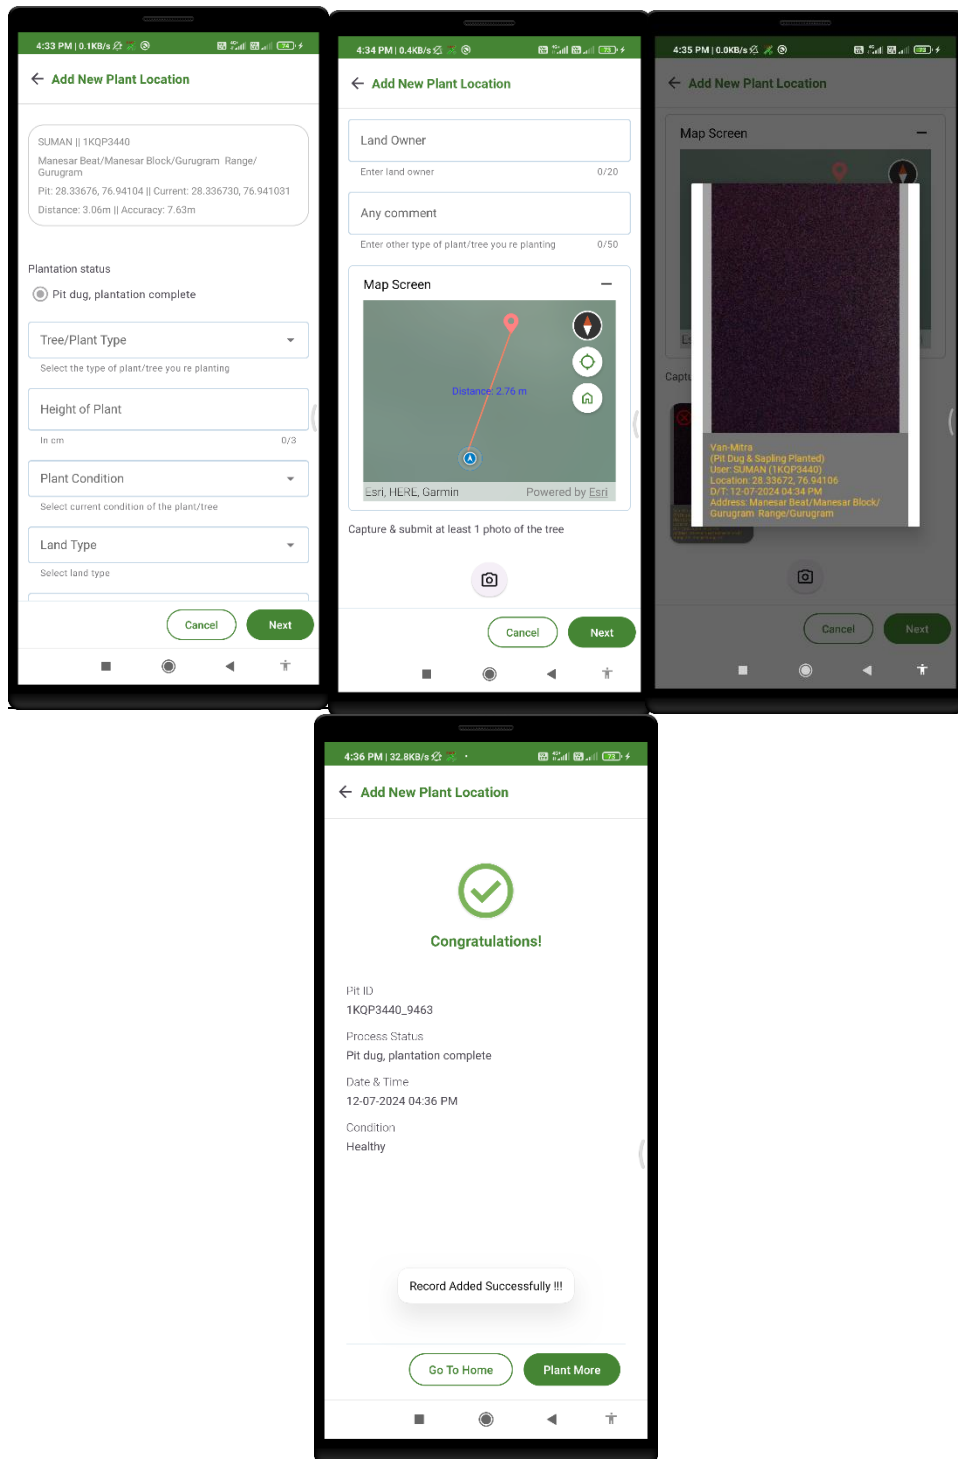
4:33 PM | 0.1KB/s

Add New Plant Location

SUMAN || 1KQP3440
Manesar Beat/Manesar Block/Gurugram Range/ Gurugram
Pit: 28.33676, 76.94104 || Current: 28.336730, 76.941031
Distance: 3.06m || Accuracy: 7.63m

Plantation status

Pit dug, plantation complete

Tree/Plant Type
Select the type of plant/tree you re planting

Height of Plant
In cm 0/3

Plant Condition
Select current condition of the plant/tree

Land Type
Select land type

Cancel Next

4:34 PM | 0.4KB/s

Add New Plant Location

Land Owner
Enter land owner 0/20

Any comment
Enter other type of plant/tree you re planting 0/50

Map Screen

Distance: 2.76 m

Esri, HERE, Garmin Powered by Esri

Capture & submit at least 1 photo of the tree

Cancel Next

4:35 PM | 0.0KB/s

Add New Plant Location

Map Screen

Captu

Van-Mitra
(Pit Dug & Sapling Planted)
User: SUMAN (1KQP3440)
Location: 28.33672, 76.94106
D/T: 12-07-2024 04:34 PM
Address: Manesar Beat/Manesar Block/ Gurugram Range/Gurugram

Cancel Next

4:36 PM | 32.8KB/s

Add New Plant Location

Congratulations!

Pit ID
1KQP3440_9463

Process Status
Pit dug, plantation complete

Date & Time
12-07-2024 04:36 PM

Condition
Healthy

Record Added Successfully !!!

Go To Home Plant More